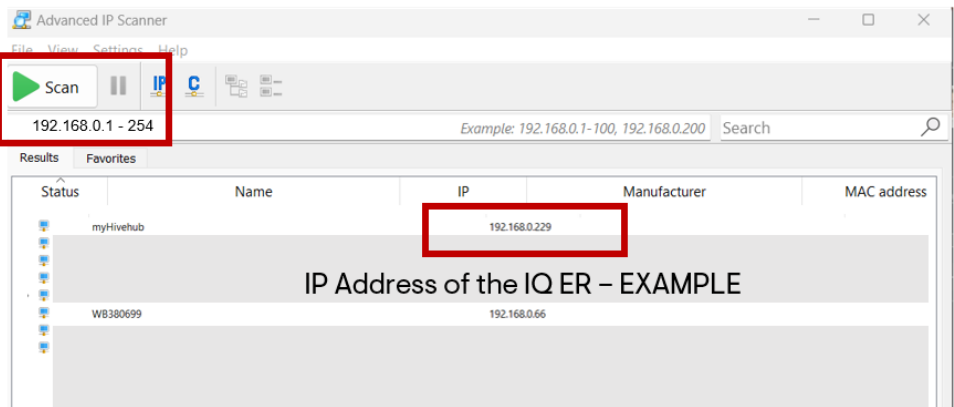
Advanced IP Scanner

File View Settings Help

Scan

IP C

192.168.0.1 - 254

Example: 192.168.0.1-100, 192.168.0.200

Search

Results Favorites

| Status | Name | IP | Manufacturer | MAC address |
|---|---|---|---|---|
| | myHivehub | 192.168.0.229 | | |
| | WB380699 | 192.168.0.66 | | |

IP Address of the IQ ER – EXAMPLE